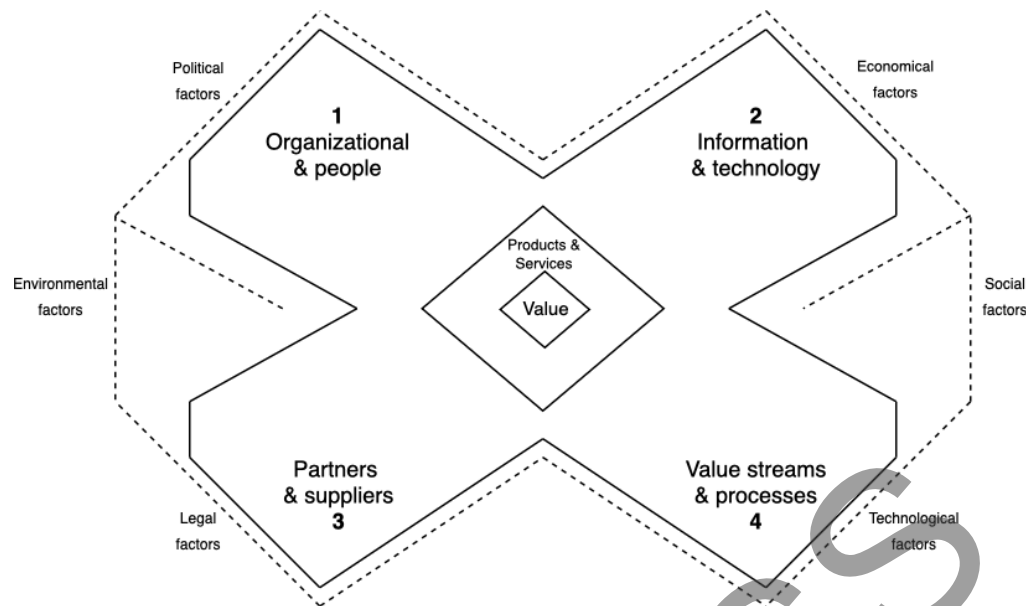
Political factors

1
Organizational & people

2
Information & technology

Economical factors

Environmental factors

Products & Services

Value

Social factors

Partners & suppliers
3

Value streams & processes
4

Legal factors

Technological factors